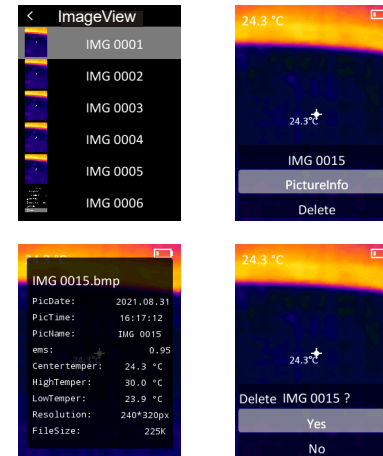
< ImageView
IMG 0001
IMG 0002
IMG 0003
IMG 0004
IMG 0005
IMG 0006

24.3 °C
24.3°C
IMG 0015
PictureInfo
Delete

24.3 °C
IMG 0015.bmp
PicDate: 2021.08.31
PicTime: 16:17:12
PicName: IMG 0015
ems: 0.95
Centertemper: 24.3 °C
HighTemper: 30.0 °C
LowTemper: 23.9 °C
Resolution: 240*320px
FileSize: 225K

24.3 °C
24.3°C
Delete IMG 0015 ?
Yes
No